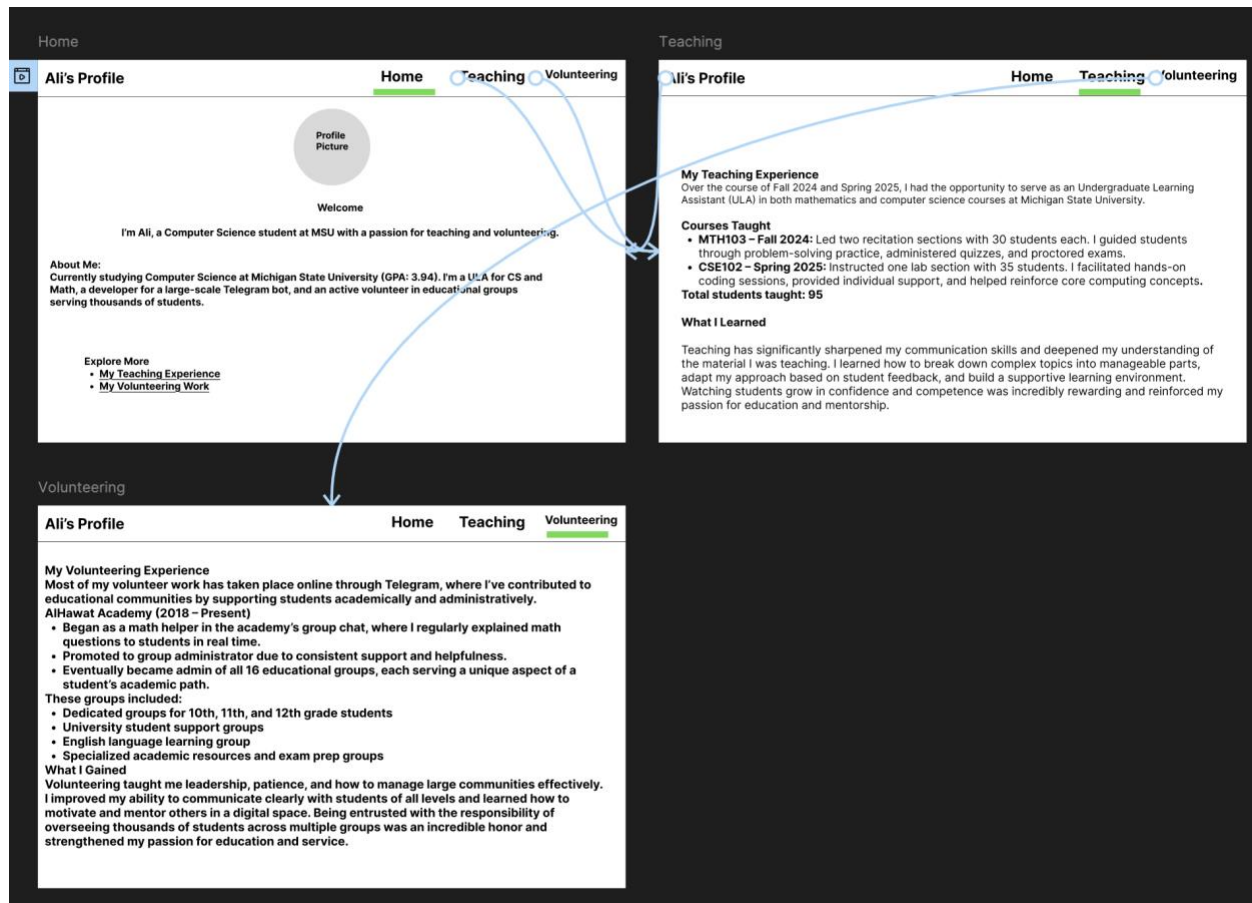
Home

Ali's Profile

Home Teaching Volunteering

Profile Picture

Welcome

I'm Ali, a Computer Science student at MSU with a passion for teaching and volunteering.

About Me:
Currently studying Computer Science at Michigan State University (GPA: 3.94). I'm a ULA for CS and Math, a developer for a large-scale Telegram bot, and an active volunteer in educational groups serving thousands of students.

Explore More
- My Teaching Experience
- My Volunteering Work

Teaching

Ali's Profile

Home Teaching Volunteering

My Teaching Experience
Over the course of Fall 2024 and Spring 2025, I had the opportunity to serve as an Undergraduate Learning Assistant (ULA) in both mathematics and computer science courses at Michigan State University.

Courses Taught
- MTH103 – Fall 2024: Led two recitation sections with 30 students each. I guided students through problem-solving practice, administered quizzes, and proctored exams.
- CSE102 – Spring 2025: Instructed one lab section with 35 students. I facilitated hands-on coding sessions, provided individual support, and helped reinforce core computing concepts.
Total students taught: 95

What I Learned

Teaching has significantly sharpened my communication skills and deepened my understanding of the material I was teaching. I learned how to break down complex topics into manageable parts, adapt my approach based on student feedback, and build a supportive learning environment. Watching students grow in confidence and competence was incredibly rewarding and reinforced my passion for education and mentorship.

Volunteering

Ali's Profile

Home Teaching Volunteering

My Volunteering Experience
Most of my volunteer work has taken place online through Telegram, where I've contributed to educational communities by supporting students academically and administratively.
AlHawat Academy (2018 – Present)
- Began as a math helper in the academy's group chat, where I regularly explained math questions to students in real time.
- Promoted to group administrator due to consistent support and helpfulness.
- Eventually became admin of all 16 educational groups, each serving a unique aspect of a student's academic path.
These groups included:
- Dedicated groups for 10th, 11th, and 12th grade students
- University student support groups
- English language learning group
- Specialized academic resources and exam prep groups
What I Gained
Volunteering taught me leadership, patience, and how to manage large communities effectively. I improved my ability to communicate clearly with students of all levels and learned how to motivate and mentor others in a digital space. Being entrusted with the responsibility of overseeing thousands of students across multiple groups was an incredible honor and strengthened my passion for education and service.